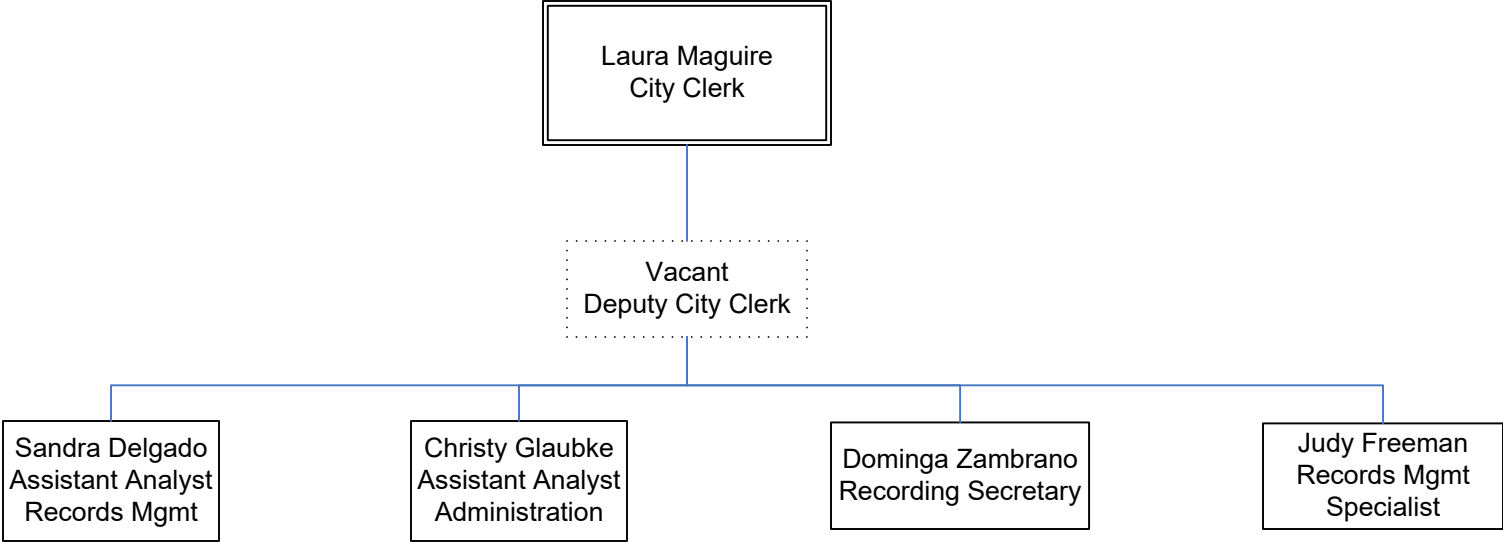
Laura Maguire
City Clerk

Vacant
Deputy City Clerk

Sandra Delgado
Assistant Analyst
Records Mgmt

Christy Glaubke
Assistant Analyst
Administration

Dominga Zambrano
Recording Secretary

Judy Freeman
Records Mgmt
Specialist